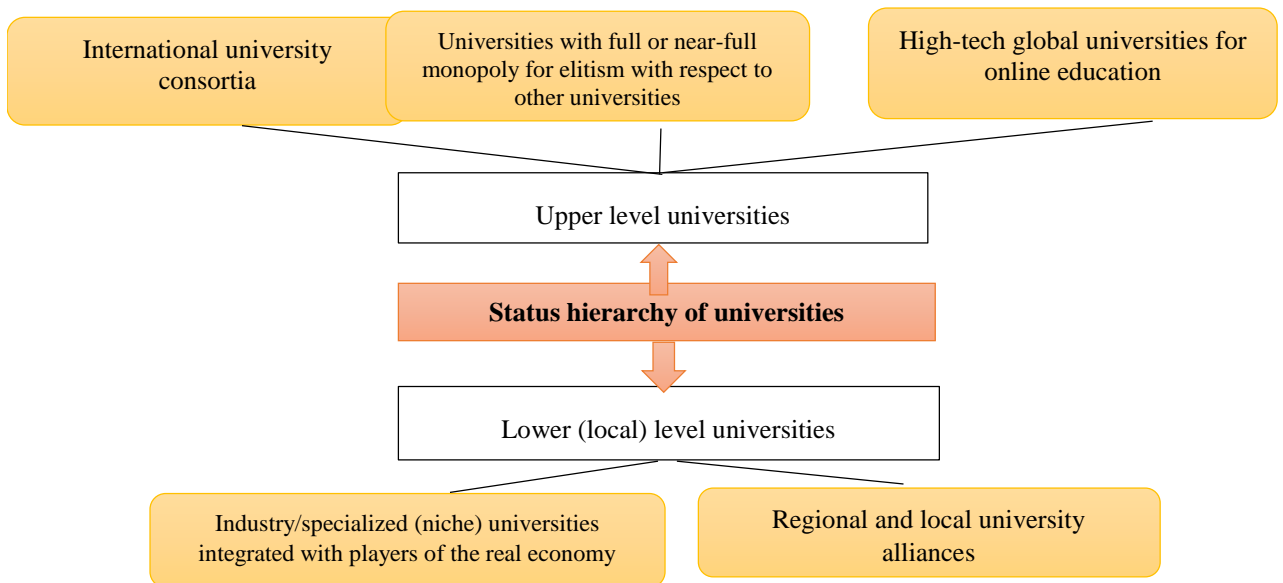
International university consortia

Universities with full or near-full monopoly for elitism with respect to other universities

High-tech global universities for online education

Upper level universities

Status hierarchy of universities

Lower (local) level universities

Industry/specialized (niche) universities integrated with players of the real economy

Regional and local university alliances